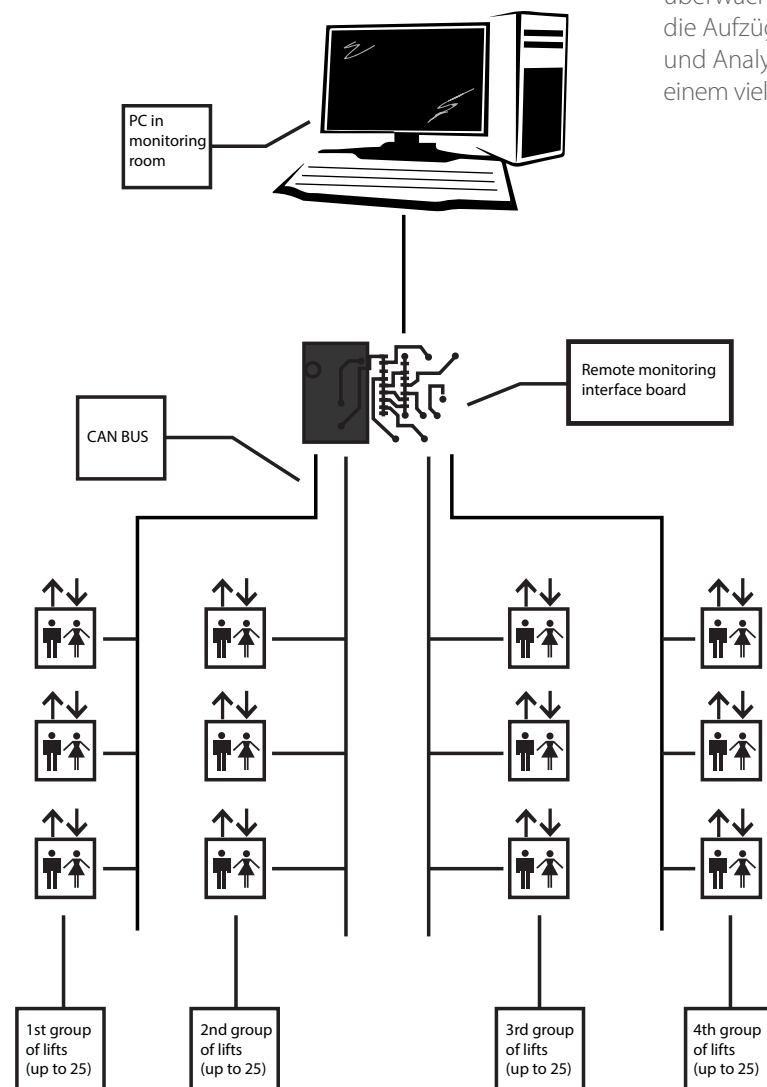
überwach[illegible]
die Aufzüg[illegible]
und Analy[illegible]
einem viel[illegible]

PC in monitoring room

Remote monitoring interface board

CAN BUS

1st group of lifts (up to 25)

2nd group of lifts (up to 25)

3rd group of lifts (up to 25)

4th group of lifts (up to 25)